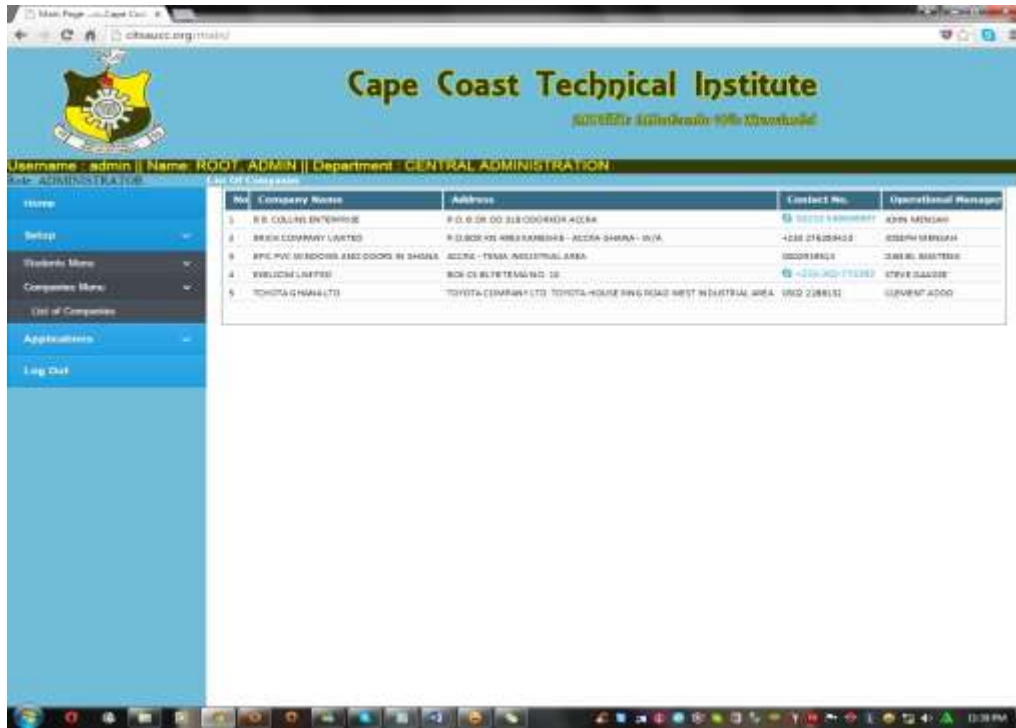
Main Page ... Cape Coa ×

cttsaucc.org/main/

Cape Coast Technical Institute

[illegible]

Username : admin || Name: ROOT ADMIN || Department : CENTRAL ADMINISTRATION

Role: ADMINISTRATOR

List Of Companies

Home

Setup

Students Menu

Companies Menu

List of Companies

Applications

Log Out

| No | Company Name | Address | Contact No. | Operational Manager |
|---|---|---|---|---|
| 1 | R.B. COLLINS ENTERPRISE | P.O. BOX DD 318 ODORKOR ACCRA | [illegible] | JOHN MENSAH |
| 2 | BRICK COMPANY LIMITED | P.O.BOX KN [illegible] - ACCRA GHANA - W/A | +233 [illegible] | JOSEPH MENSAH |
| 3 | EPIC PVC WINDOWS AND DOORS IN GHANA | ACCRA - TEMA INDUSTRIAL AREA | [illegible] | DANIEL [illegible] |
| 4 | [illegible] LIMITED | BOX CS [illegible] TEMA NO. 10 | +233-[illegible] | STEVE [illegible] |
| 5 | TOYOTA GHANA LTD | TOYOTA COMPANY LTD. TOYOTA HOUSE RING ROAD WEST INDUSTRIAL AREA | 0302 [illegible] | CLEMENT ADDO |

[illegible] PM